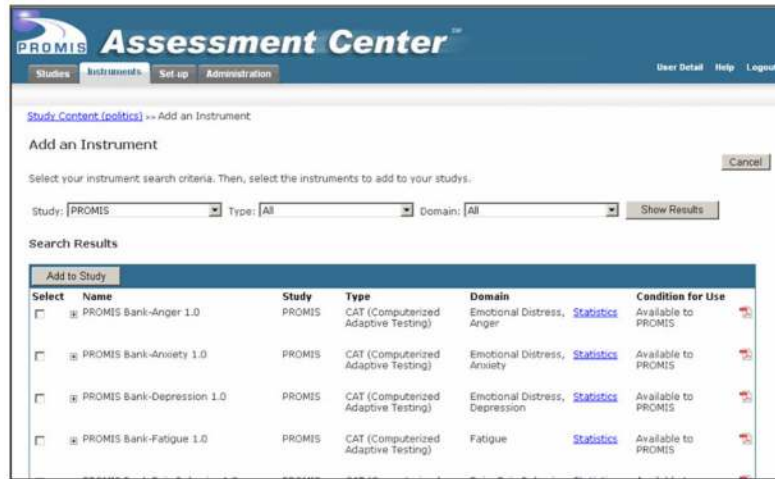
PROMIS Assessment Center℠

Studies Instruments Set-up Administration

User Detail Help Logout

Study Content (politics) »» Add an Instrument

Add an Instrument

Cancel

Select your instrument search criteria. Then, select the instruments to add to your studys.

Study: PROMIS Type: All Domain: All Show Results

Search Results

Add to Study

| Select | Name | Study | Type | Domain | | Condition for Use |
|---|---|---|---|---|---|---|
| ☐ | ⊞ PROMIS Bank-Anger 1.0 | PROMIS | CAT (Computerized Adaptive Testing) | Emotional Distress, Anger | Statistics | Available to PROMIS |
| ☐ | ⊞ PROMIS Bank-Anxiety 1.0 | PROMIS | CAT (Computerized Adaptive Testing) | Emotional Distress, Anxiety | Statistics | Available to PROMIS |
| ☐ | ⊞ PROMIS Bank-Depression 1.0 | PROMIS | CAT (Computerized Adaptive Testing) | Emotional Distress, Depression | Statistics | Available to PROMIS |
| ☐ | ⊞ PROMIS Bank-Fatigue 1.0 | PROMIS | CAT (Computerized Adaptive Testing) | Fatigue | Statistics | Available to PROMIS |
| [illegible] | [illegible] | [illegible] | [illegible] | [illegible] | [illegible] | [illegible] |